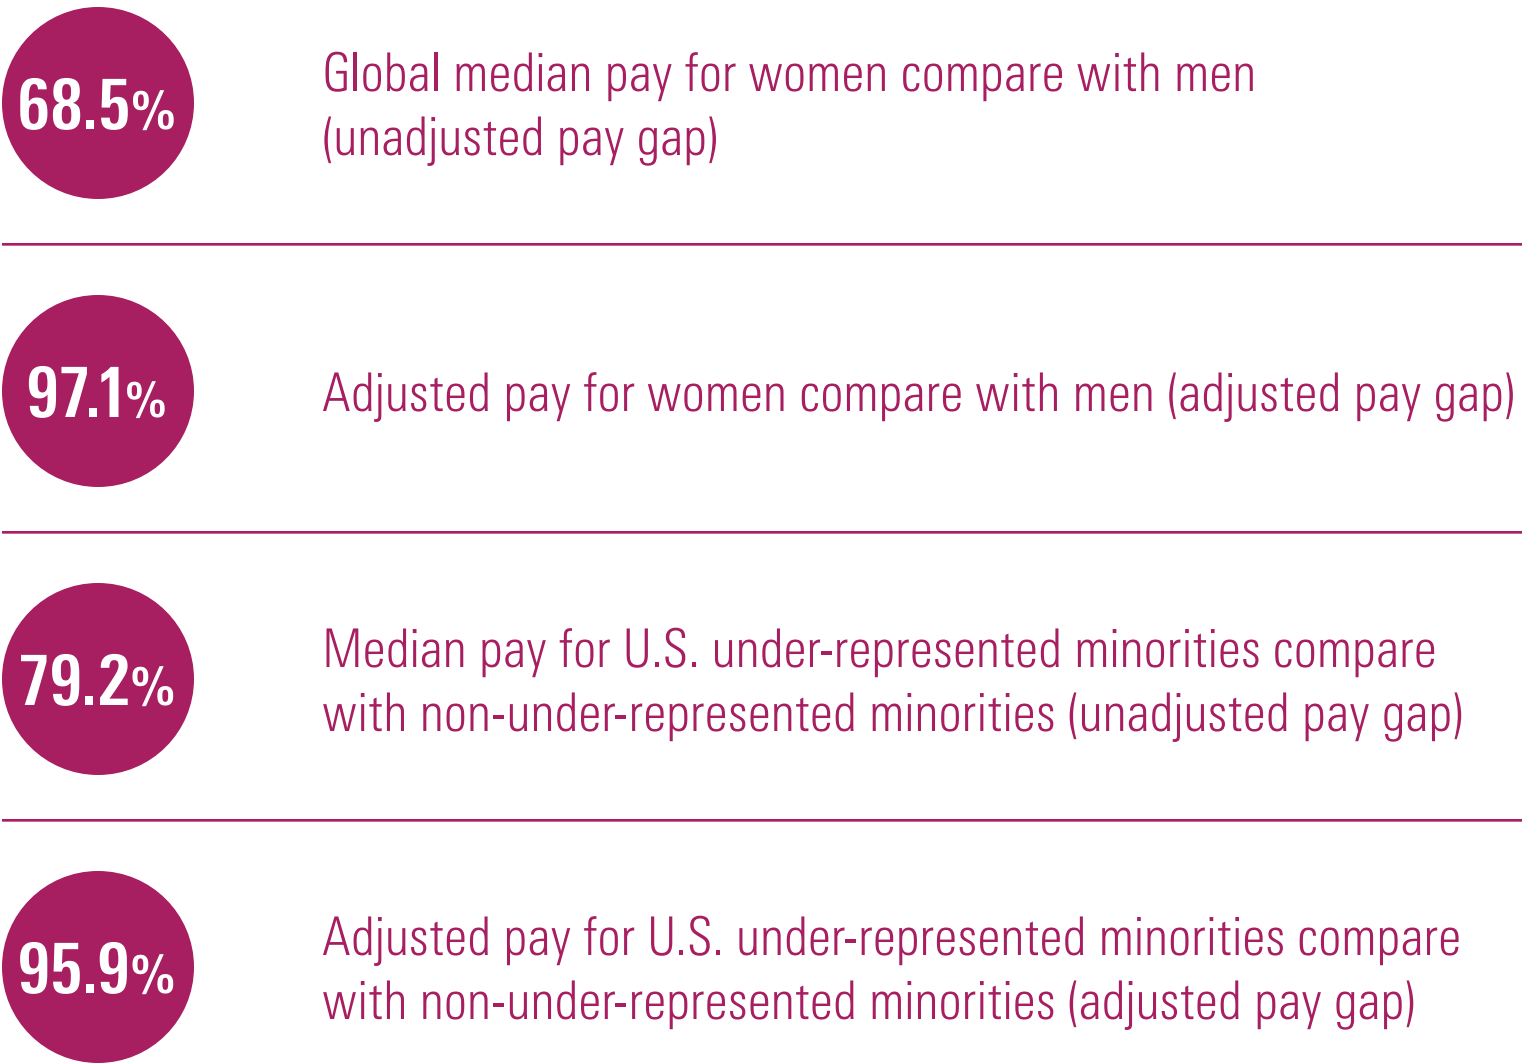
68.5%

Global median pay for women compare with men (unadjusted pay gap)

97.1%

Adjusted pay for women compare with men (adjusted pay gap)

79.2%

Median pay for U.S. under-represented minorities compare with non-under-represented minorities (unadjusted pay gap)

95.9%

Adjusted pay for U.S. under-represented minorities compare with non-under-represented minorities (adjusted pay gap)